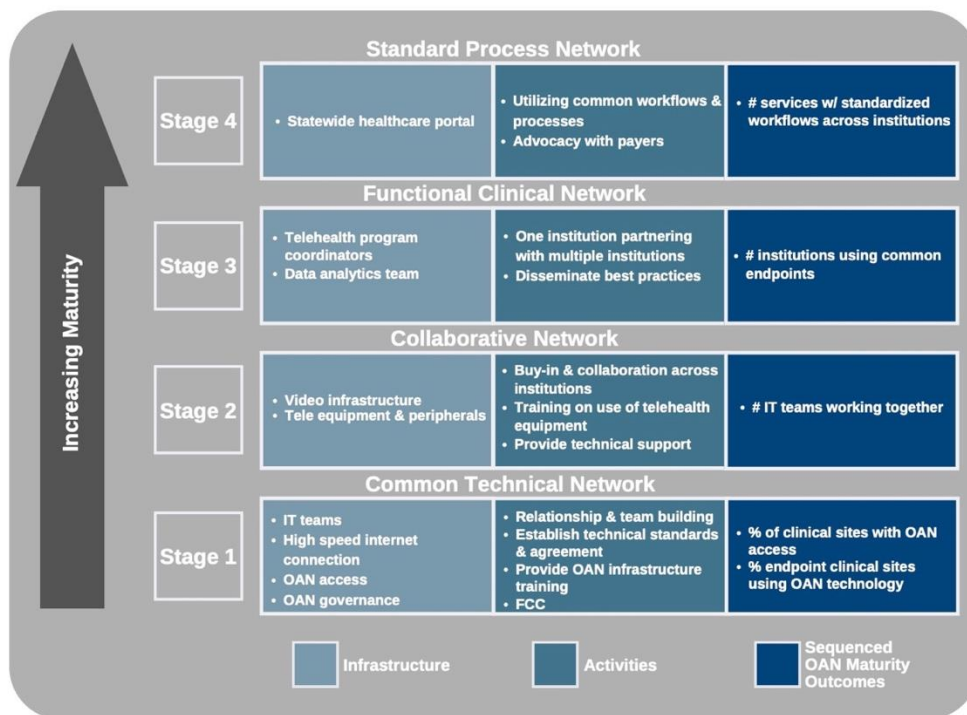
Increasing Maturity

Standard Process Network

| Stage 4 | • Statewide healthcare portal | • Utilizing common workflows & processes<br>• Advocacy with payers | • # services w/ standardized workflows across institutions |
|---|---|---|---|

Functional Clinical Network

| Stage 3 | • Telehealth program coordinators<br>• Data analytics team | • One institution partnering with multiple institutions<br>• Disseminate best practices | • # institutions using common endpoints |
|---|---|---|---|

Collaborative Network

| Stage 2 | • Video infrastructure<br>• Tele equipment & peripherals | • Buy-in & collaboration across institutions<br>• Training on use of telehealth equipment<br>• Provide technical support | • # IT teams working together |
|---|---|---|---|

Common Technical Network

| Stage 1 | • IT teams<br>• High speed internet connection<br>• OAN access<br>• OAN governance | • Relationship & team building<br>• Establish technical standards & agreement<br>• Provide OAN infrastructure training<br>• FCC | • % of clinical sites with OAN access<br>• % endpoint clinical sites using OAN technology |
|---|---|---|---|

Infrastructure

Activities

Sequenced OAN Maturity Outcomes